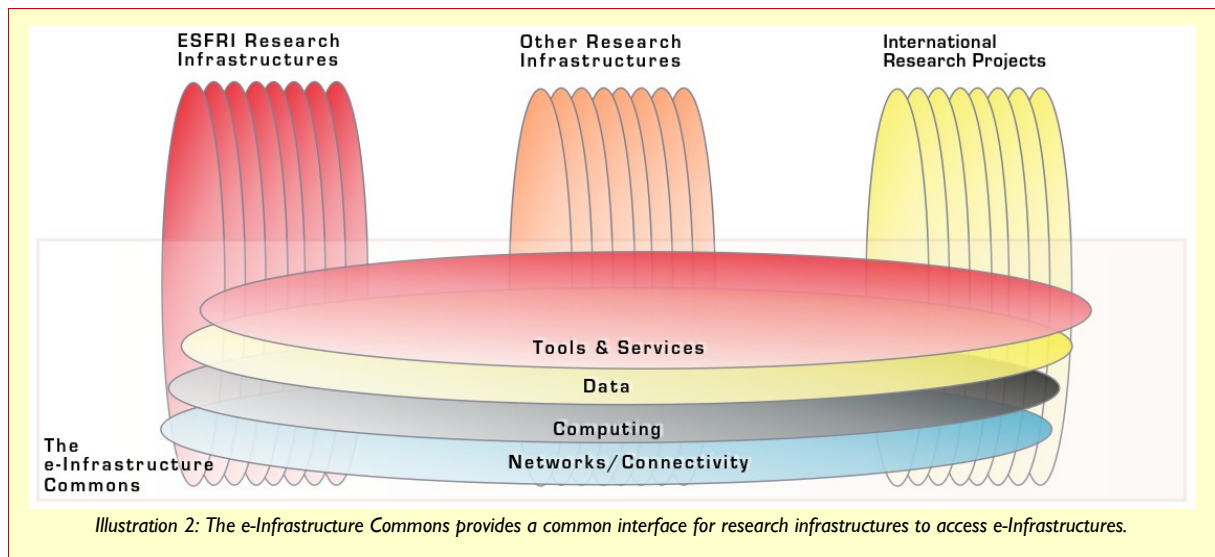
ESFRI Research Infrastructures

Other Research Infrastructures

International Research Projects

Tools & Services

Data

Computing

Networks/Connectivity

The e-Infrastructure Commons

Illustration 2: The e-Infrastructure Commons provides a common interface for research infrastructures to access e-Infrastructures.